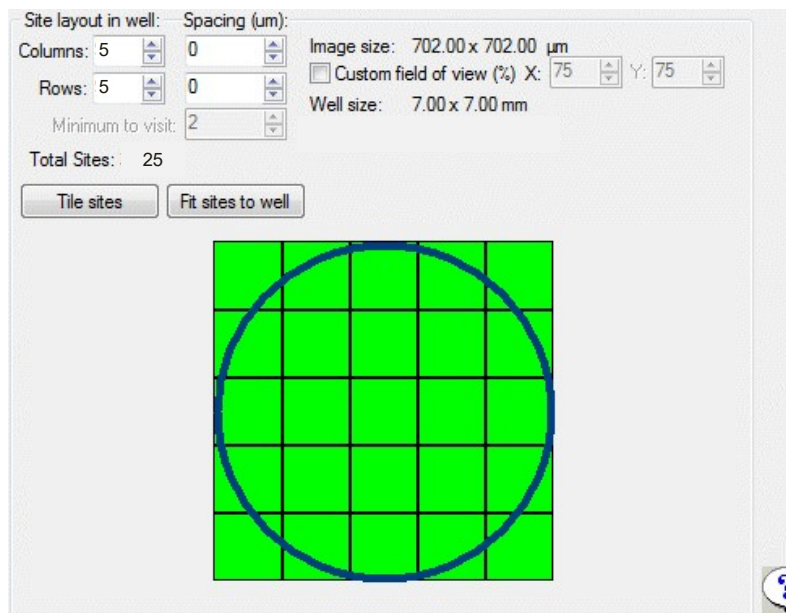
Site layout in well:
Spacing (um):
Columns: 5
0
Rows: 5
0
Minimum to visit: 2
Total Sites: 25
Image size: 702.00 x 702.00 µm
Custom field of view (%) X: 75 Y: 75
Well size: 7.00 x 7.00 mm
Tile sites
Fit sites to well